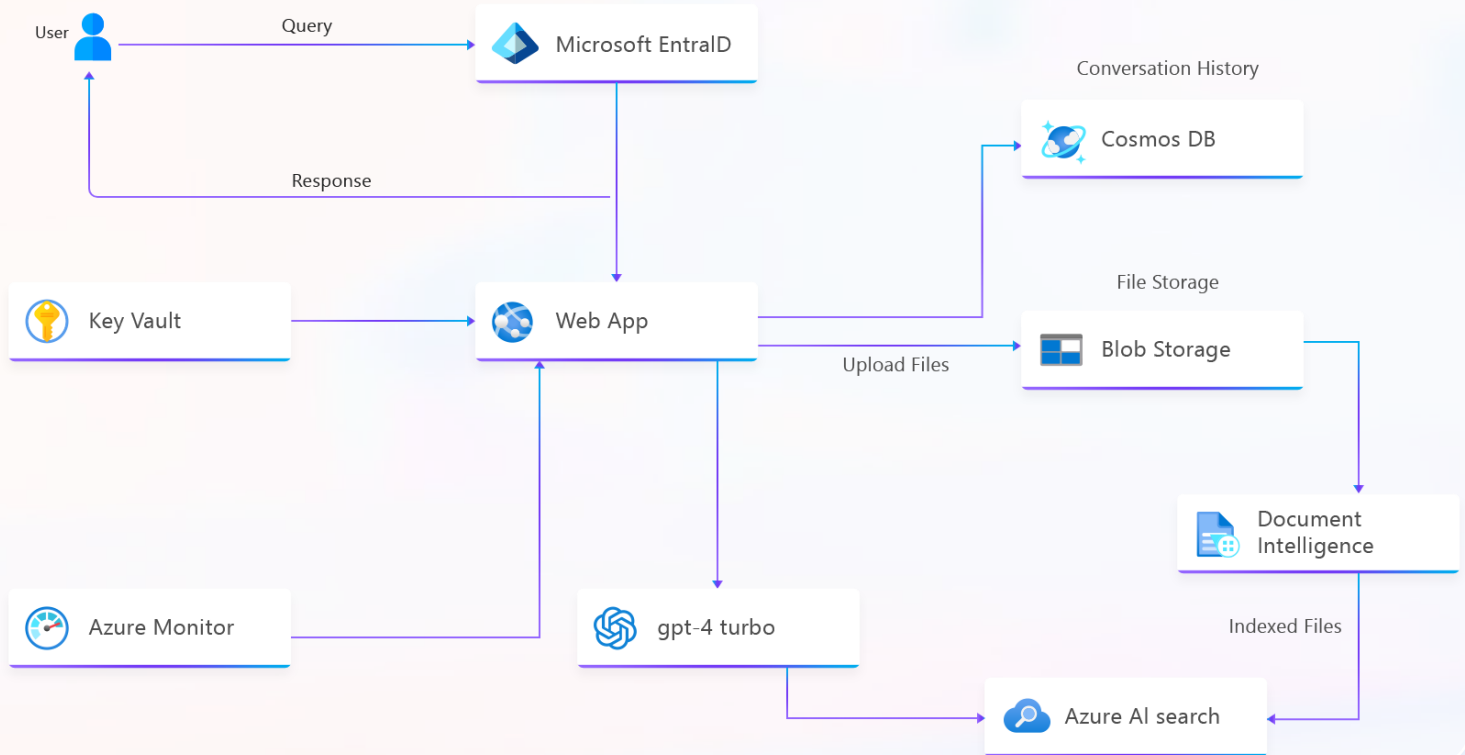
User

Query

Microsoft EntraID

Response

Conversation History

Cosmos DB

File Storage

Key Vault

Web App

Blob Storage

Upload Files

Document Intelligence

Azure Monitor

gpt-4 turbo

Indexed Files

Azure AI search